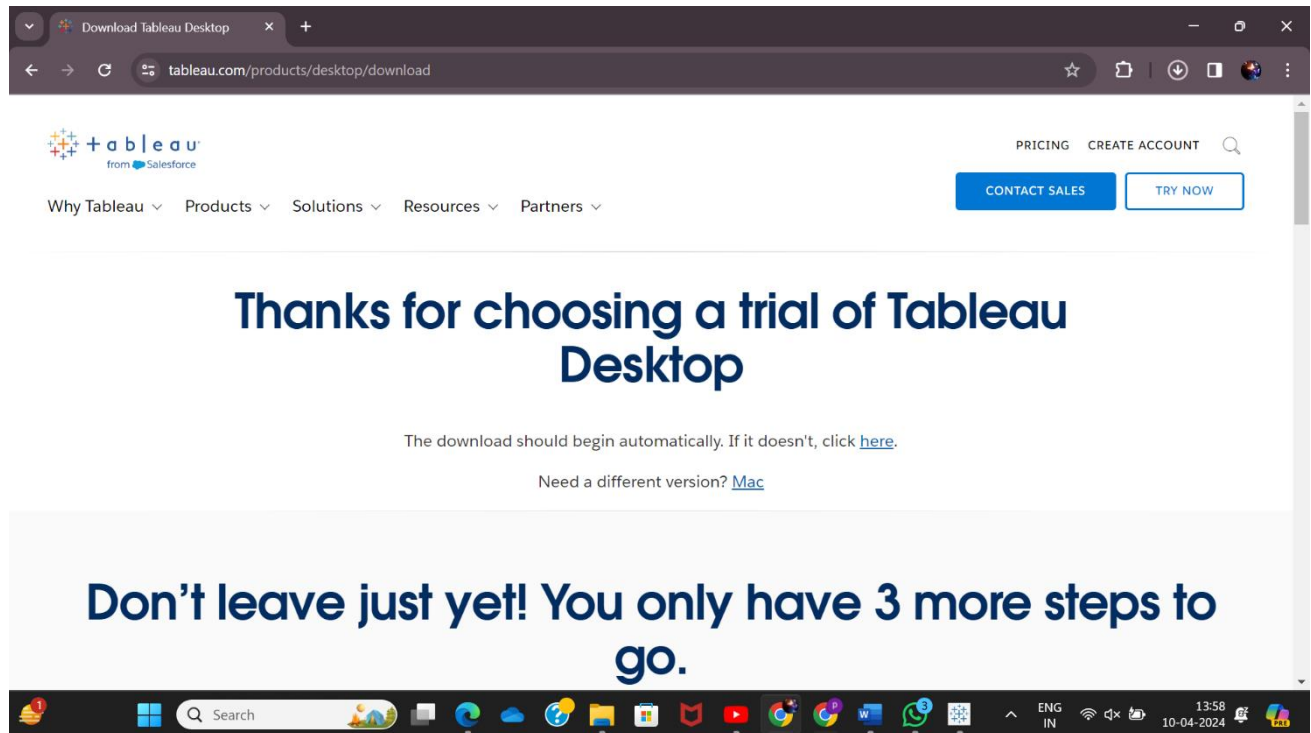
Download Tableau Desktop

tableau.com/products/desktop/download

+ a b l e a u
from Salesforce

PRICING CREATE ACCOUNT

Why Tableau Products Solutions Resources Partners

CONTACT SALES TRY NOW

Thanks for choosing a trial of Tableau Desktop

The download should begin automatically. If it doesn't, click here.

Need a different version? Mac

Don’t leave just yet! You only have 3 more steps to go.

1

Search

3

ENG
IN

13:58
10-04-2024